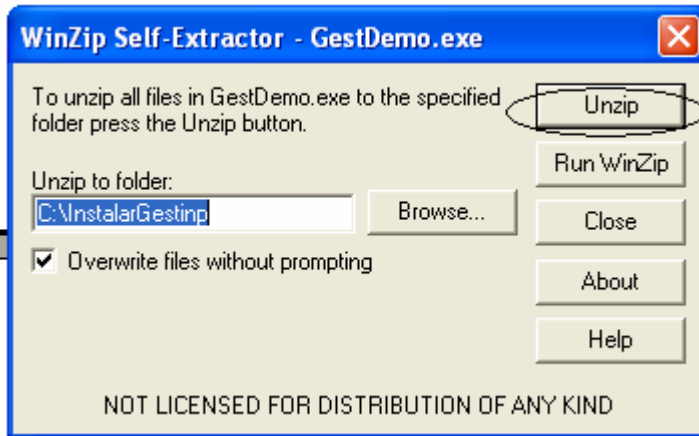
WinZip Self-Extractor - GestDemo.exe

To unzip all files in GestDemo.exe to the specified folder press the Unzip button.

Unzip

Run WinZip

Unzip to folder:

C:\InstalarGestinp

Browse...

Close

Overwrite files without prompting

About

Help

NOT LICENSED FOR DISTRIBUTION OF ANY KIND